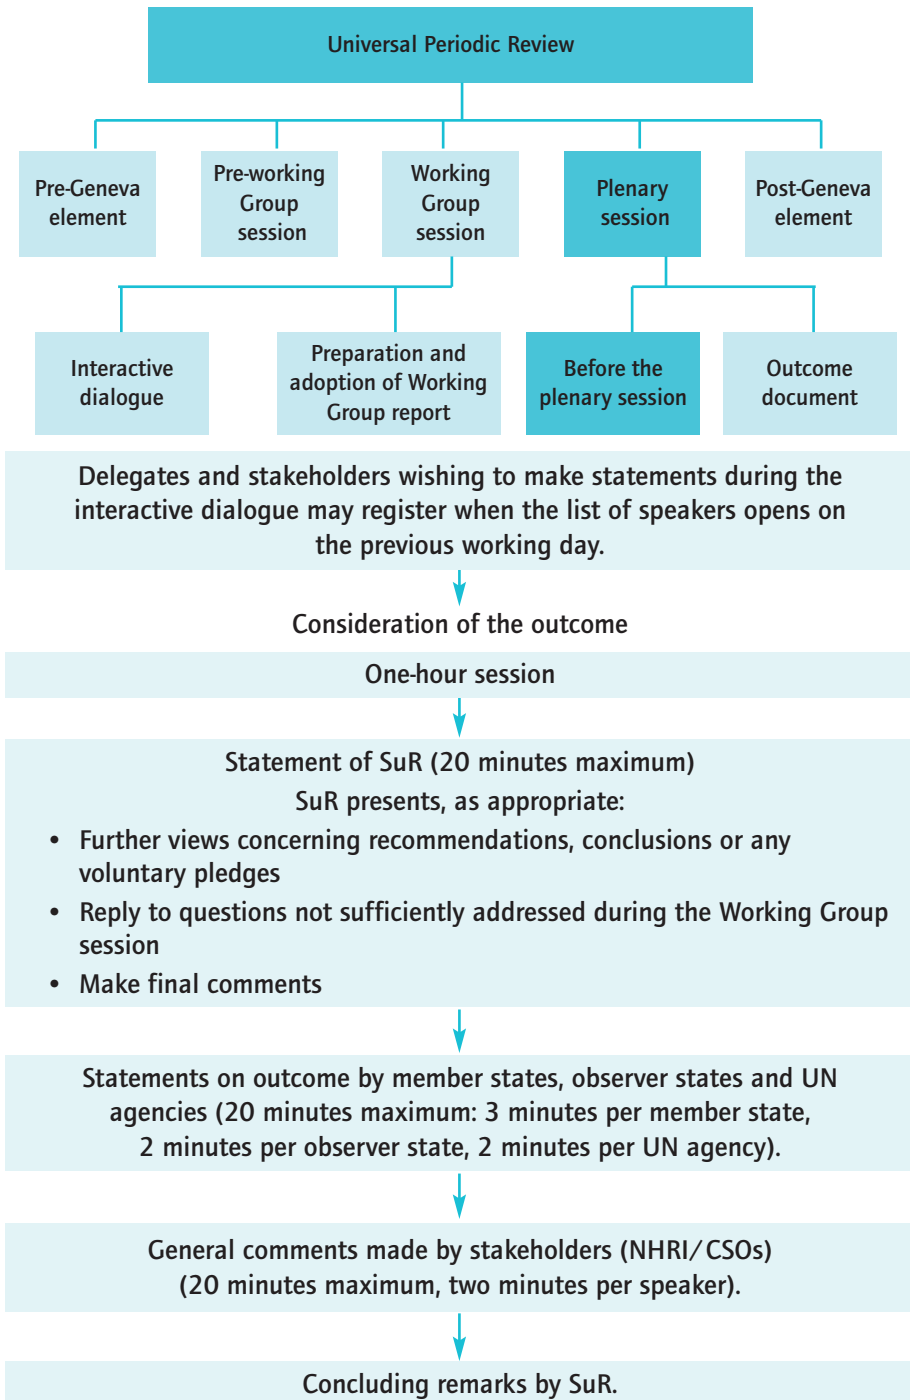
Universal Periodic Review

Pre-Geneva element

Pre-working Group session

Working Group session

Plenary session

Post-Geneva element

Interactive dialogue

Preparation and adoption of Working Group report

Before the plenary session

Outcome document

Delegates and stakeholders wishing to make statements during the interactive dialogue may register when the list of speakers opens on the previous working day.

Consideration of the outcome

One-hour session

Statement of SuR (20 minutes maximum)

SuR presents, as appropriate:

• Further views concerning recommendations, conclusions or any voluntary pledges
• Reply to questions not sufficiently addressed during the Working Group session
• Make final comments

Statements on outcome by member states, observer states and UN agencies (20 minutes maximum: 3 minutes per member state, 2 minutes per observer state, 2 minutes per UN agency).

General comments made by stakeholders (NHRI/CSOs) (20 minutes maximum, two minutes per speaker).

Concluding remarks by SuR.